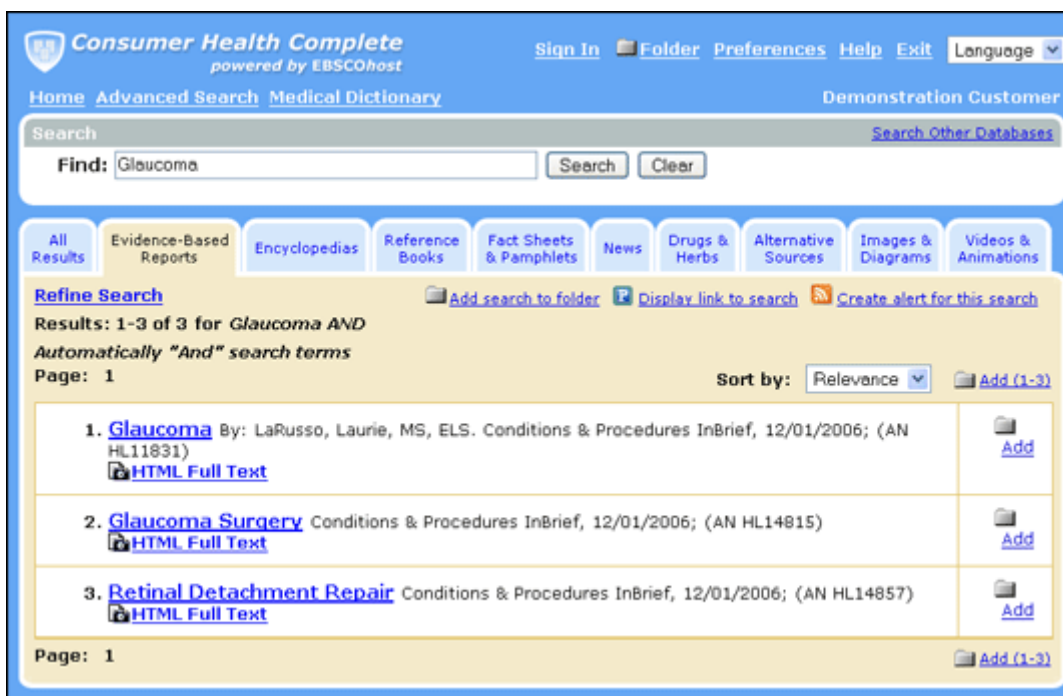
Consumer Health Complete
powered by EBSCOhost

Sign In Folder Preferences Help Exit Language

Home Advanced Search Medical Dictionary

Demonstration Customer

Search

Search Other Databases

Find: Glaucoma Search Clear

All Results | Evidence-Based Reports | Encyclopedias | Reference Books | Fact Sheets & Pamphlets | News | Drugs & Herbs | Alternative Sources | Images & Diagrams | Videos & Animations

Refine Search

Add search to folder Display link to search Create alert for this search

Results: 1-3 of 3 for *Glaucoma AND*

*Automatically "And" search terms*

Page: 1

Sort by: Relevance

Add (1-3)

1. Glaucoma By: LaRusso, Laurie, MS, ELS. Conditions & Procedures InBrief, 12/01/2006; (AN HL11831)
HTML Full Text

Add

2. Glaucoma Surgery Conditions & Procedures InBrief, 12/01/2006; (AN HL14815)
HTML Full Text

Add

3. Retinal Detachment Repair Conditions & Procedures InBrief, 12/01/2006; (AN HL14857)
HTML Full Text

Add

Page: 1

Add (1-3)